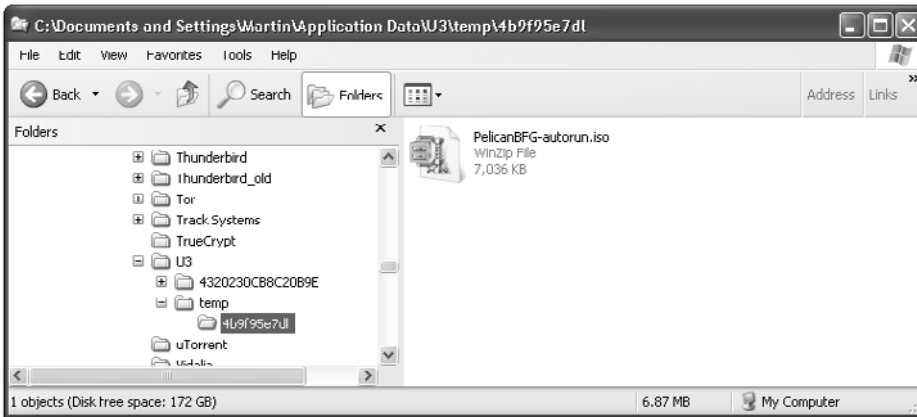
C:\Documents and Settings\Martin\Application Data\U3\temp\4b9f95e7dl

File Edit View Favorites Tools Help

Back Search Folders Address Links

Folders

Thunderbird
Thunderbird_old
Tor
Track Systems
TrueCrypt
U3
4320230CB8C20B9E
temp
4b9f95e7dl
uTorrent
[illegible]

PelicanBFG-autorun.iso
WinZip File
7,036 KB

1 objects (Disk free space: 172 GB) 6.87 MB My Computer